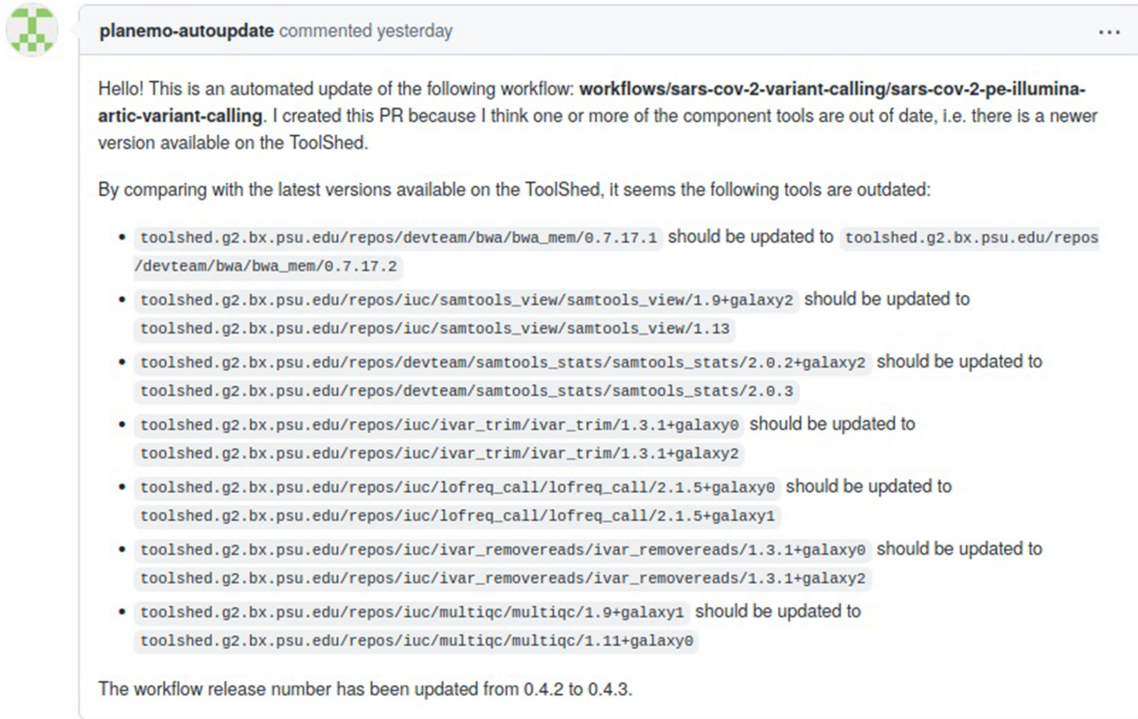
**planemo-autoupdate** commented yesterday

...

Hello! This is an automated update of the following workflow: **workflows/sars-cov-2-variant-calling/sars-cov-2-pe-illumina-artic-variant-calling**. I created this PR because I think one or more of the component tools are out of date, i.e. there is a newer version available on the ToolShed.

By comparing with the latest versions available on the ToolShed, it seems the following tools are outdated:

- `toolshed.g2.bx.psu.edu/repos/devteam/bwa/bwa_mem/0.7.17.1` should be updated to `toolshed.g2.bx.psu.edu/repos/devteam/bwa/bwa_mem/0.7.17.2`
- `toolshed.g2.bx.psu.edu/repos/iuc/samtools_view/samtools_view/1.9+galaxy2` should be updated to `toolshed.g2.bx.psu.edu/repos/iuc/samtools_view/samtools_view/1.13`
- `toolshed.g2.bx.psu.edu/repos/devteam/samtools_stats/samtools_stats/2.0.2+galaxy2` should be updated to `toolshed.g2.bx.psu.edu/repos/devteam/samtools_stats/samtools_stats/2.0.3`
- `toolshed.g2.bx.psu.edu/repos/iuc/ivar_trim/ivar_trim/1.3.1+galaxy0` should be updated to `toolshed.g2.bx.psu.edu/repos/iuc/ivar_trim/ivar_trim/1.3.1+galaxy2`
- `toolshed.g2.bx.psu.edu/repos/iuc/lofreq_call/lofreq_call/2.1.5+galaxy0` should be updated to `toolshed.g2.bx.psu.edu/repos/iuc/lofreq_call/lofreq_call/2.1.5+galaxy1`
- `toolshed.g2.bx.psu.edu/repos/iuc/ivar_removereads/ivar_removereads/1.3.1+galaxy0` should be updated to `toolshed.g2.bx.psu.edu/repos/iuc/ivar_removereads/ivar_removereads/1.3.1+galaxy2`
- `toolshed.g2.bx.psu.edu/repos/iuc/multiqc/multiqc/1.9+galaxy1` should be updated to `toolshed.g2.bx.psu.edu/repos/iuc/multiqc/multiqc/1.11+galaxy0`

The workflow release number has been updated from 0.4.2 to 0.4.3.